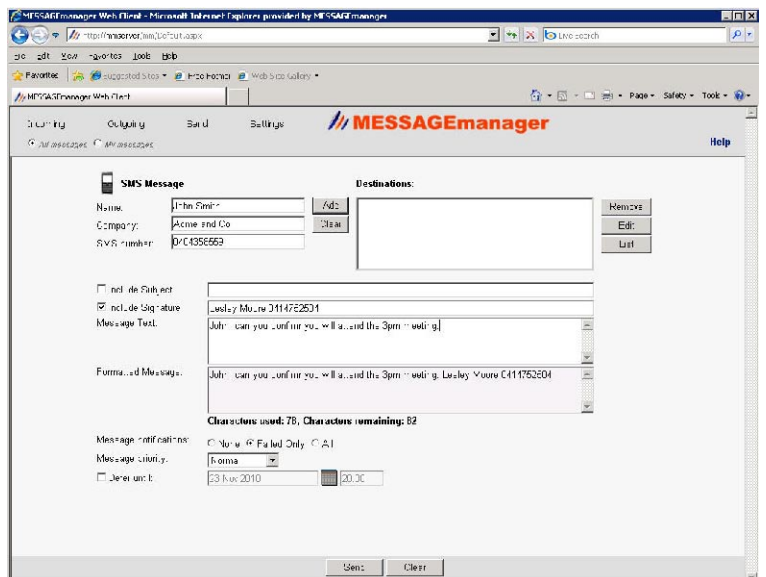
MESSAGEmanager Web Client - Microsoft Internet Explorer provided by MESSAGEmanager

http://mmserver/mm/Default.aspx

Live Search

File Edit View Favorites Tools Help

Favorites | Suggested Sites ▾ | Free Hotmail | Web Slice Gallery ▾

MESSAGEmanager Web Client

Page ▾ Safety ▾ Tools ▾

Incoming Outgoing Send Settings

MESSAGEmanager

All messages My messages

Help

SMS Message

Name: John Smith Add

Company: Acme and Co Clear

SMS number: 0404356659

Destinations:

Remove

Edit

List

Include Subject

Include Signature Lesley Moore 0414752504

Message Text: John can you confirm you will attend the 3pm meeting.

Formatted Message: John can you confirm you will attend the 3pm meeting. Lesley Moore 0414752504

Characters used: 78, Characters remaining: 82

Message notifications: None Failed Only All

Message priority: Normal

Defer until: 23 Nov 2010 20:00

Send Clear